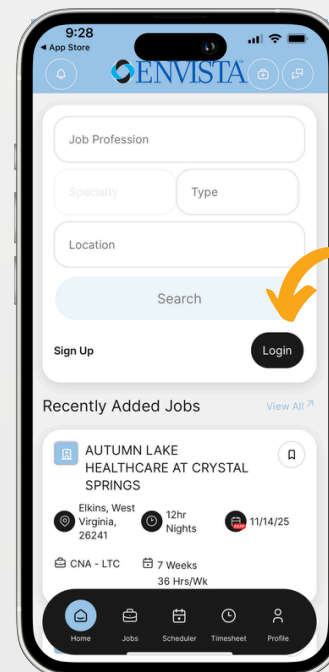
9:28
◂ App Store
ENVISTA

Job Profession
Specialty
Type
Location
Search
Sign Up
Login

Recently Added Jobs
View All

AUTUMN LAKE HEALTHCARE AT CRYSTAL SPRINGS
Elkins, West Virginia, 26241
12hr Nights
11/14/25
CNA - LTC
7 Weeks
36 Hrs/Wk

Home
Jobs
Scheduler
Timesheet
Profile